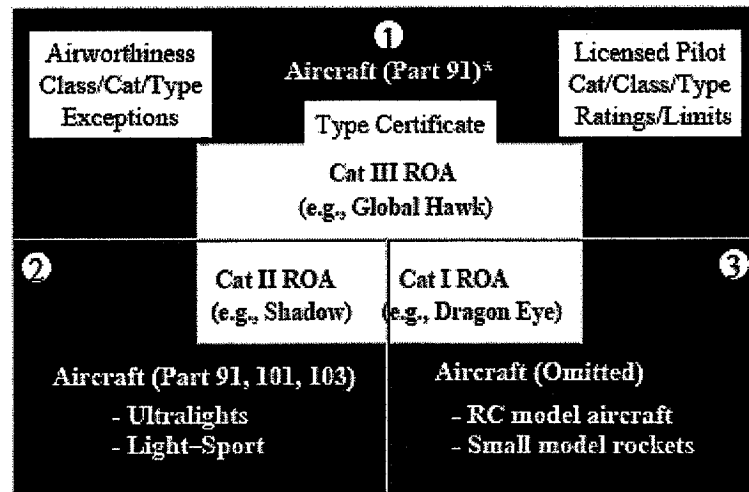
Airworthiness Class/Cat/Type Exceptions

1
Aircraft (Part 91)*

Licensed Pilot Cat/Class/Type Ratings/Limits

Type Certificate

Cat III ROA
(e.g., Global Hawk)

2

Cat II ROA
(e.g., Shadow)

Cat I ROA
(e.g., Dragon Eye)

3

Aircraft (Part 91, 101, 103)
- Ultralights
- Light–Sport

Aircraft (Omitted)
- RC model aircraft
- Small model rockets